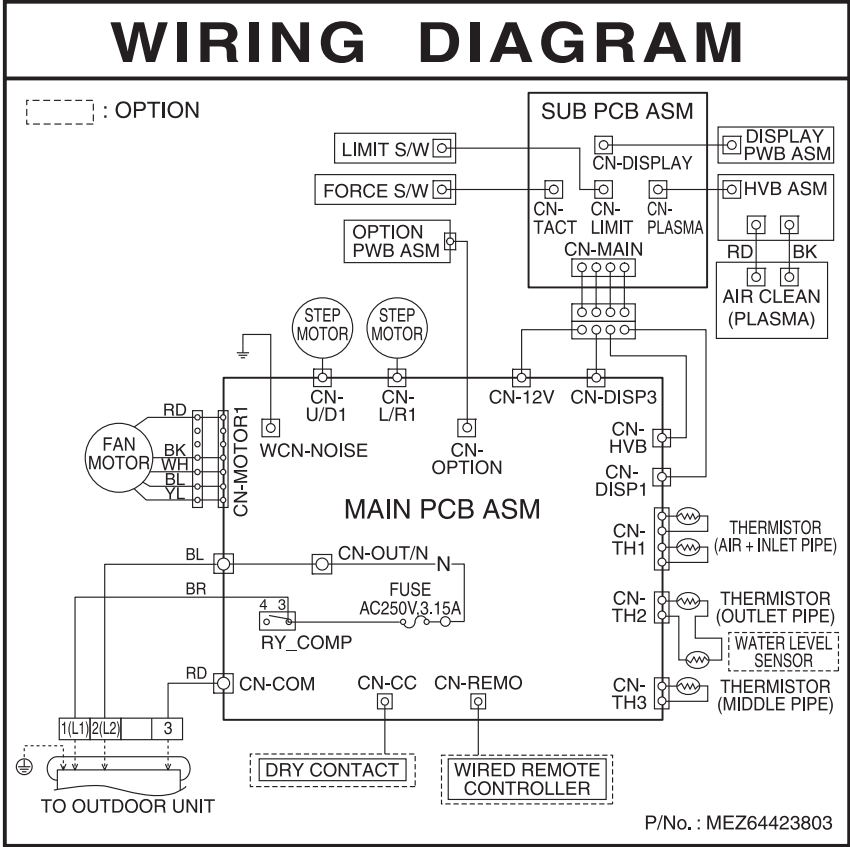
WIRING DIAGRAM

: OPTION

SUB PCB ASM

LIMIT S/W

CN-DISPLAY

DISPLAY PWB ASM

FORCE S/W

CN-TACT

CN-LIMIT

CN-PLASMA

HVB ASM

OPTION PWB ASM

CN-MAIN

RD

BK

AIR CLEAN (PLASMA)

STEP MOTOR

STEP MOTOR

CN-U/D1

CN-L/R1

CN-12V

CN-DISP3

RD

FAN MOTOR

BK

WH

BL

YL

CN-MOTOR1

WCN-NOISE

CN-OPTION

CN-HVB

CN-DISP1

MAIN PCB ASM

CN-TH1

THERMISTOR (AIR + INLET PIPE)

BL

CN-OUT/N

N

BR

FUSE AC250V,3.15A

4 3

RY_COMP

CN-TH2

THERMISTOR (OUTLET PIPE)

WATER LEVEL SENSOR

RD

CN-COM

CN-CC

CN-REMO

CN-TH3

THERMISTOR (MIDDLE PIPE)

1(L1) 2(L2) 3

DRY CONTACT

WIRED REMOTE CONTROLLER

TO OUTDOOR UNIT

P/No. : MEZ64423803